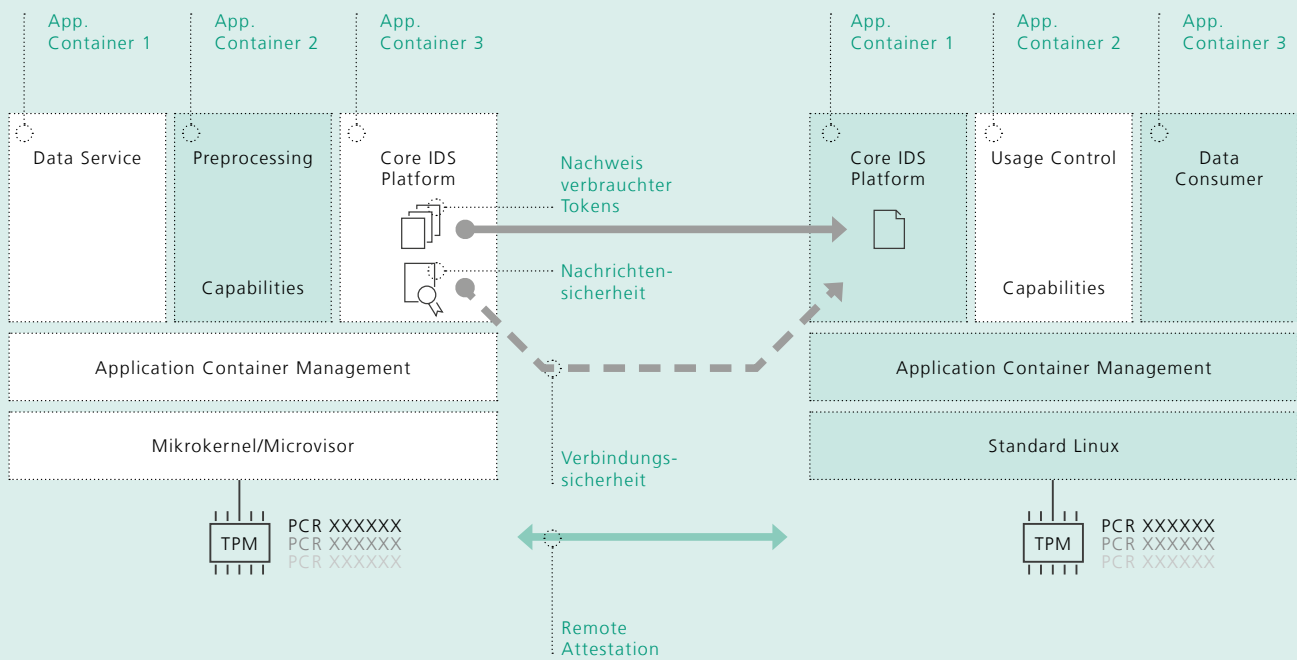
App.
Container 1

App.
Container 2

App.
Container 3

App.
Container 1

App.
Container 2

App.
Container 3

Data Service

Preprocessing

Capabilities

Core IDS
Platform

Nachweis
verbrauchter
Tokens

Nachrichtensicherheit

Core IDS
Platform

Usage Control

Capabilities

Data
Consumer

Application Container Management

Application Container Management

Mikrokernel/Microvisor

Verbindungssicherheit

Standard Linux

TPM

PCR XXXXXX
PCR XXXXXX
PCR XXXXXX

TPM

PCR XXXXXX
PCR XXXXXX
PCR XXXXXX

Remote
Attestation